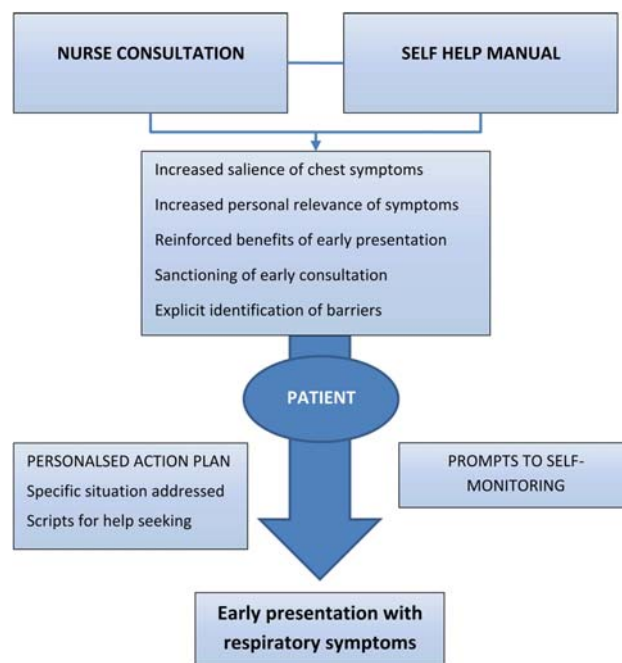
NURSE CONSULTATION

SELF HELP MANUAL

Increased salience of chest symptoms

Increased personal relevance of symptoms

Reinforced benefits of early presentation

Sanctioning of early consultation

Explicit identification of barriers

PATIENT

PERSONALSED ACTION PLAN

Specific situation addressed

Scripts for help seeking

PROMPTS TO SELF-MONITORING

Early presentation with respiratory symptoms